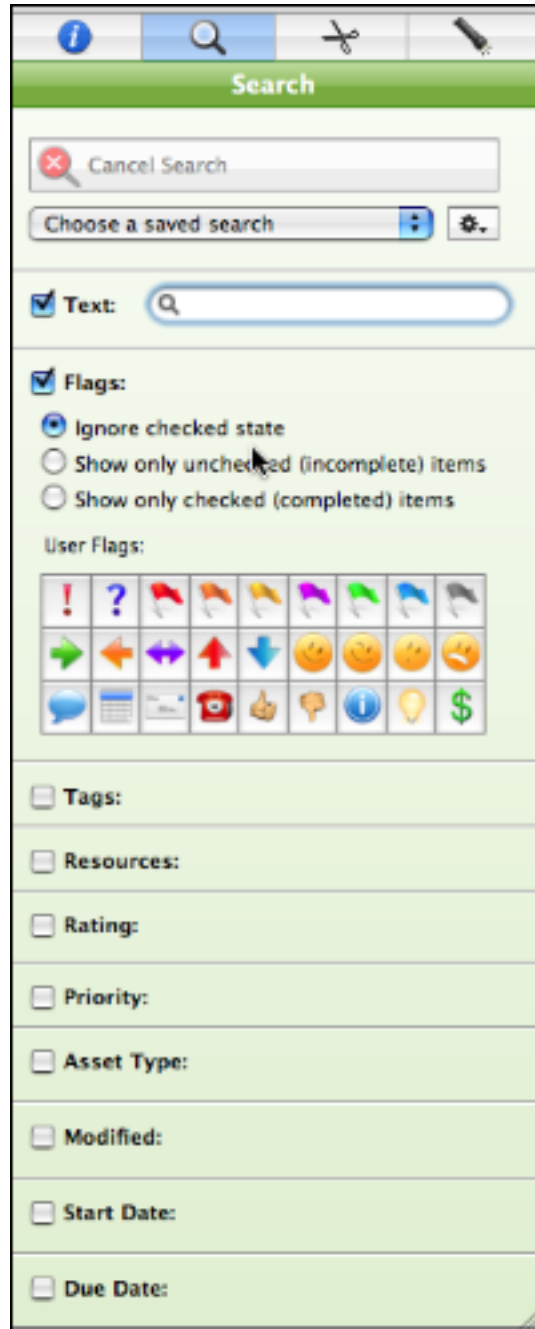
Search

Cancel Search

Choose a saved search

Text:

Flags:

Ignore checked state

Show only unchecked (incomplete) items

Show only checked (completed) items

User Flags:

Tags:

Resources:

Rating:

Priority:

Asset Type:

Modified:

Start Date:

Due Date: